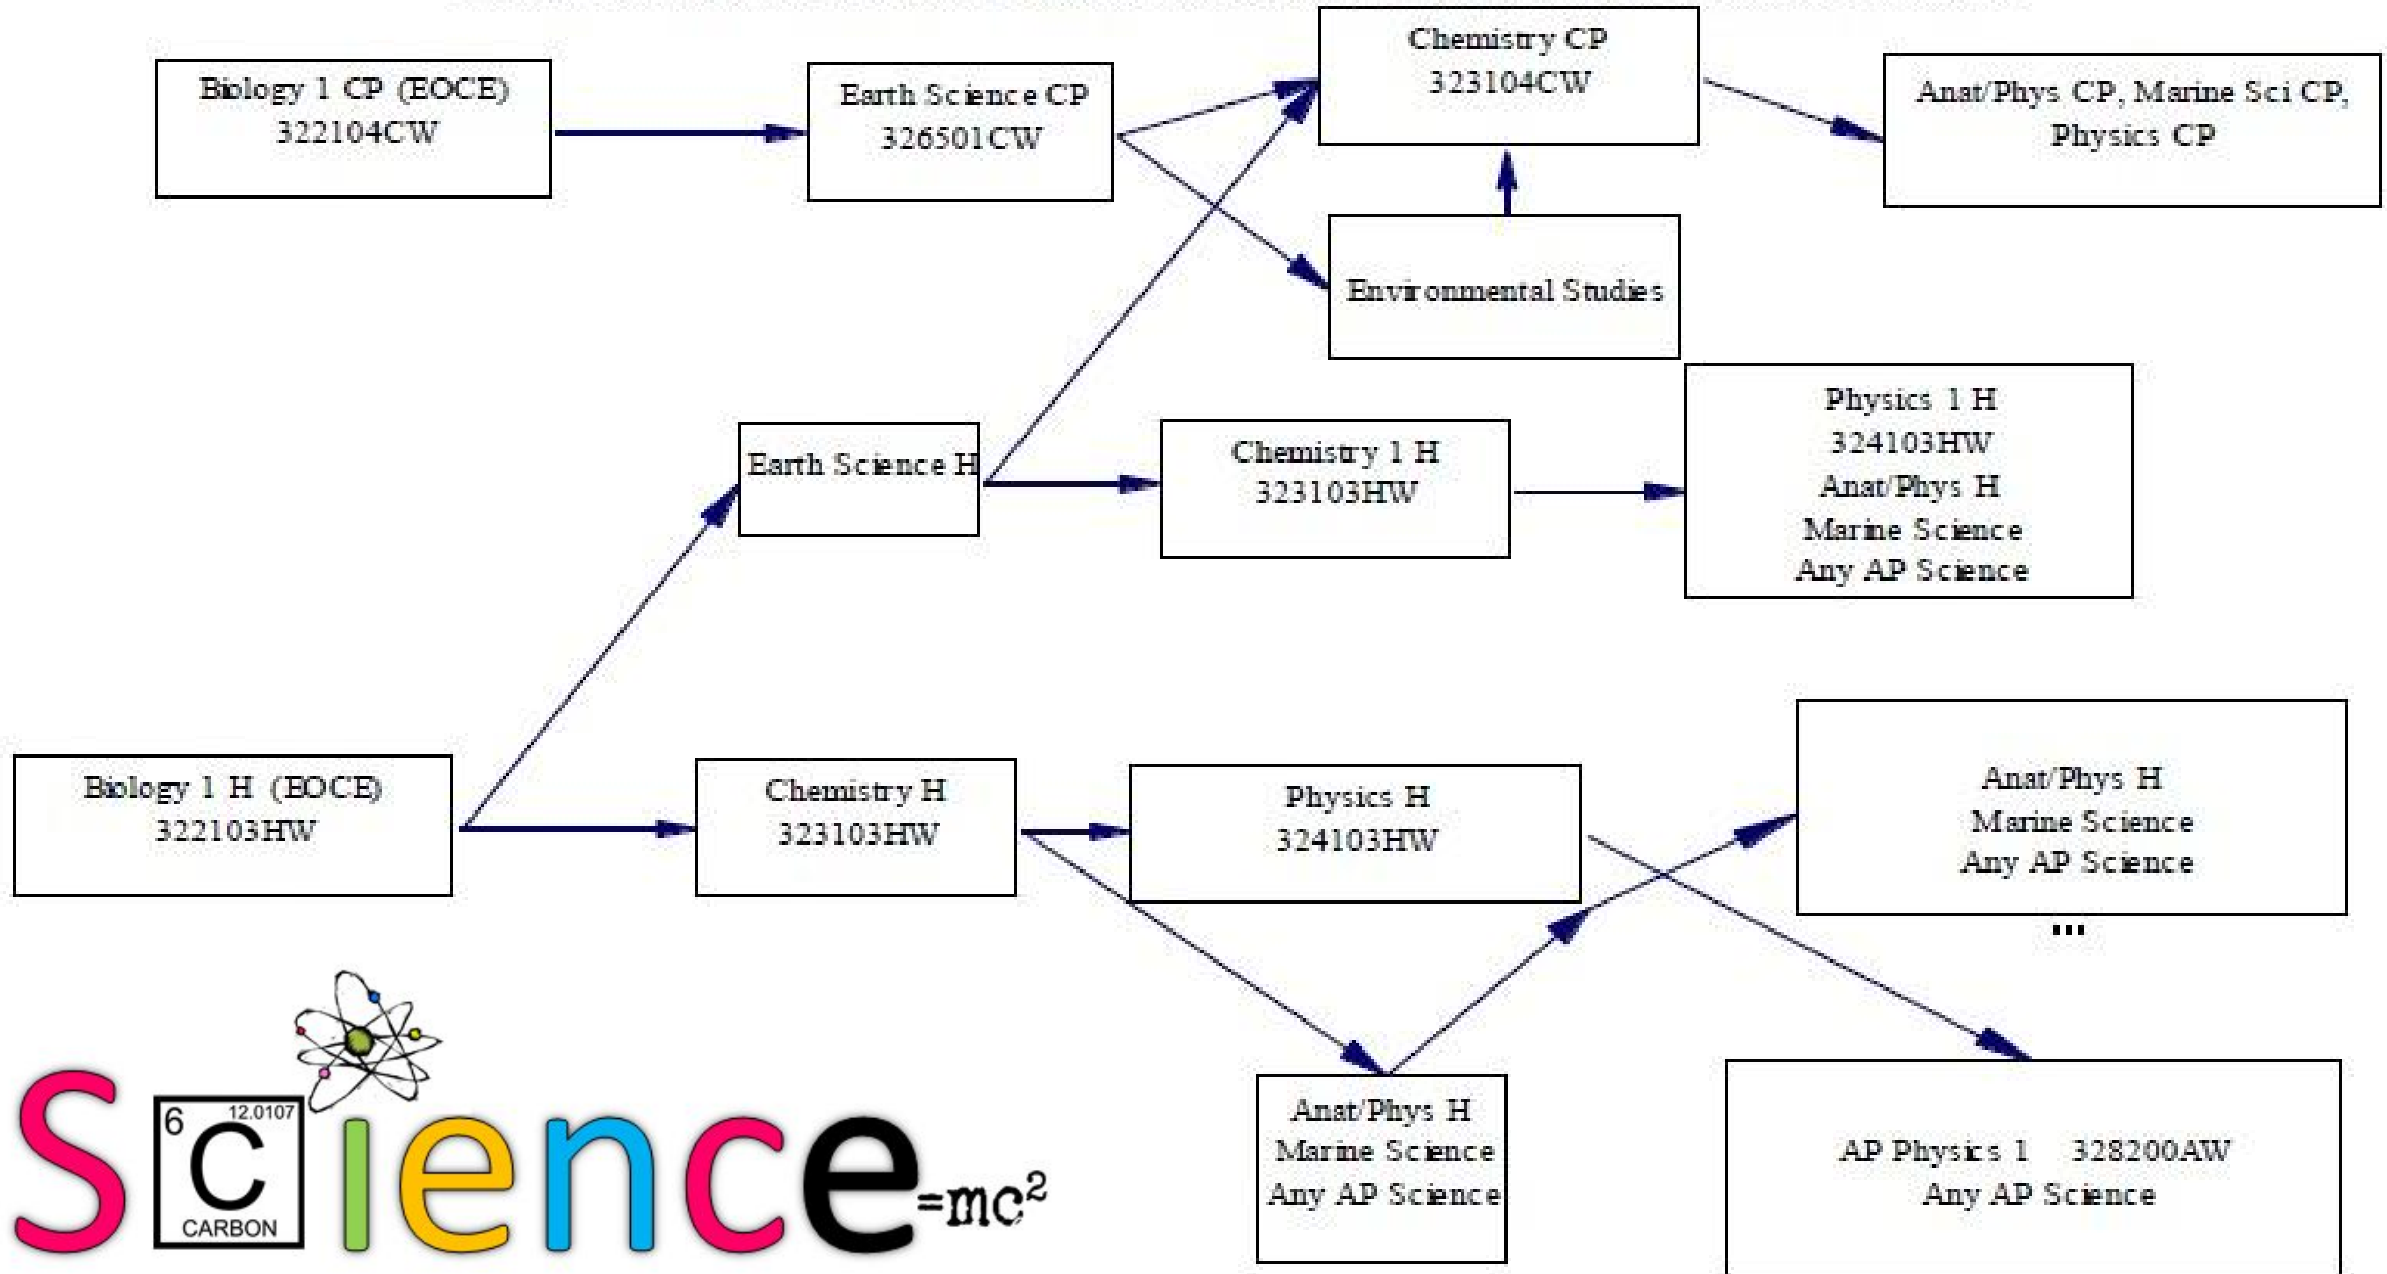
Biology 1 CP (EOCE)
322104CW

Earth Science CP
326501CW

Chemistry CP
323104CW

Anat/Phys CP, Marine Sci CP, Physics CP

Environmental Studies

Earth Science H

Chemistry 1 H
323103HW

Physics 1 H
324103HW
Anat/Phys H
Marine Science
Any AP Science

Biology 1 H (EOCE)
322103HW

Chemistry H
323103HW

Physics H
324103HW

Anat/Phys H
Marine Science
Any AP Science
...

Anat/Phys H
Marine Science
Any AP Science

AP Physics 1 328200AW
Any AP Science

6
12.0107
C
CARBON
Science$=mc^2$